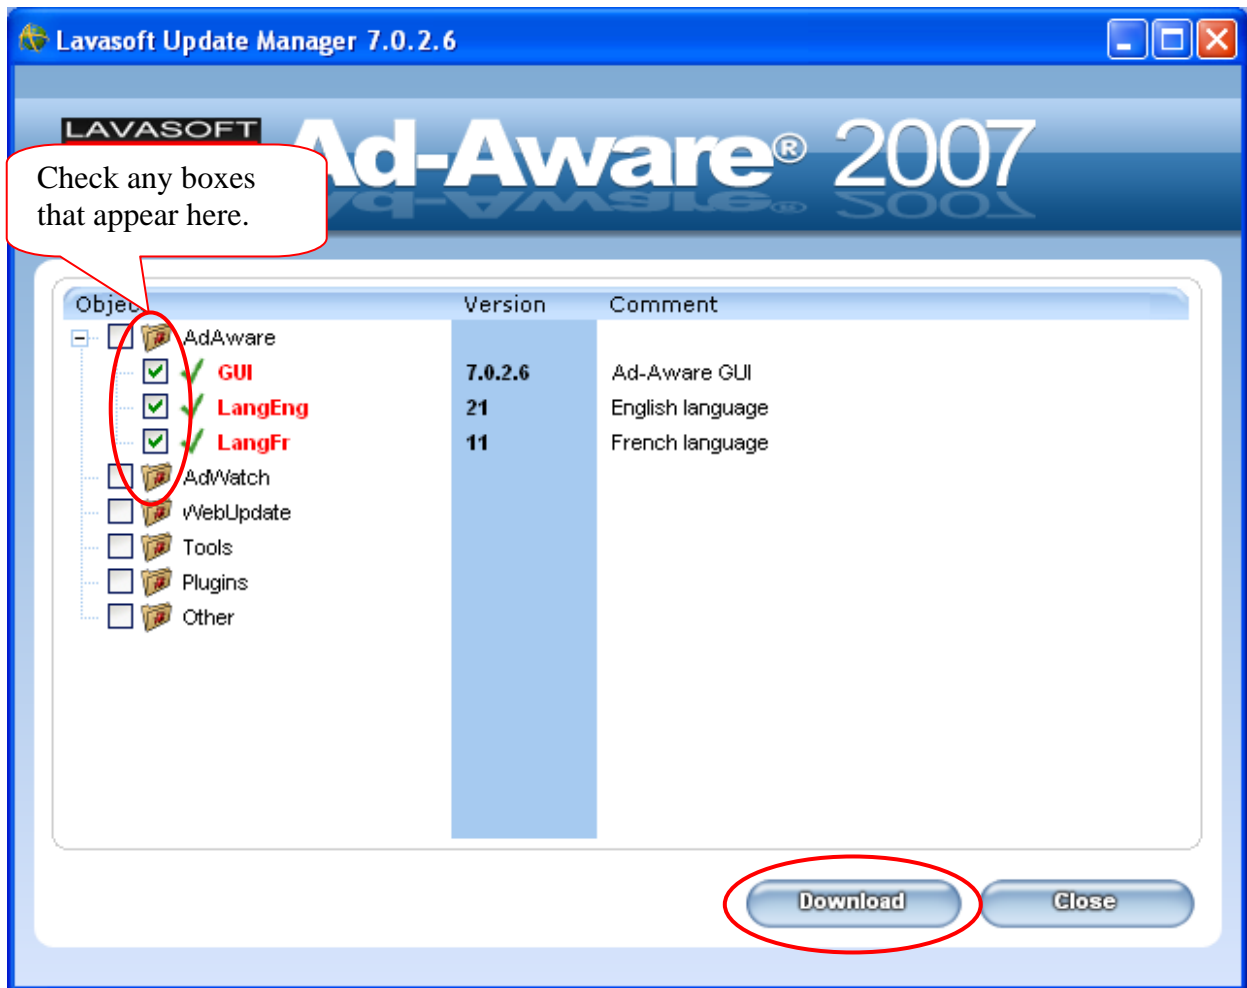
Lavasoft Update Manager 7.0.2.6

LAVASOFT Ad-Aware® 2007

Check any boxes that appear here.

| Objec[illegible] | Version | Comment |
|---|---|---|
| AdAware | | |
| GUI | 7.0.2.6 | Ad-Aware GUI |
| LangEng | 21 | English language |
| LangFr | 11 | French language |
| AdWatch | | |
| WebUpdate | | |
| Tools | | |
| Plugins | | |
| Other | | |

Download Close